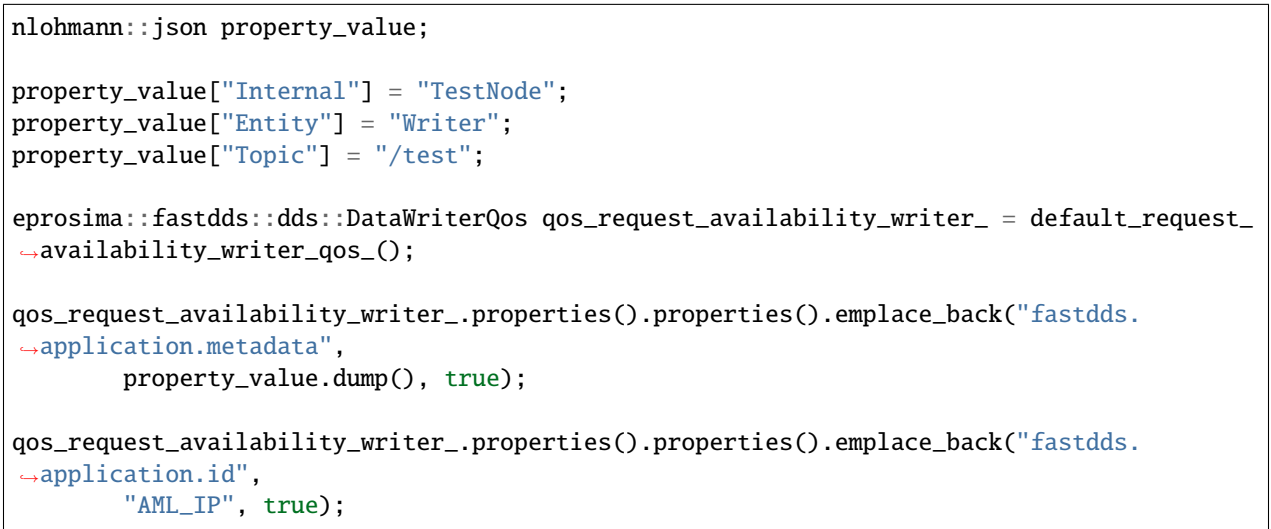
nlohmann::json property_value;

property_value["Internal"] = "TestNode";
property_value["Entity"] = "Writer";
property_value["Topic"] = "/test";

eprosima::fastdds::dds::DataWriterQos qos_request_availability_writer_ = default_request_
↪availability_writer_qos_();

qos_request_availability_writer_.properties().properties().emplace_back("fastdds.
↪application.metadata",
        property_value.dump(), true);

qos_request_availability_writer_.properties().properties().emplace_back("fastdds.
↪application.id",
        "AML_IP", true);